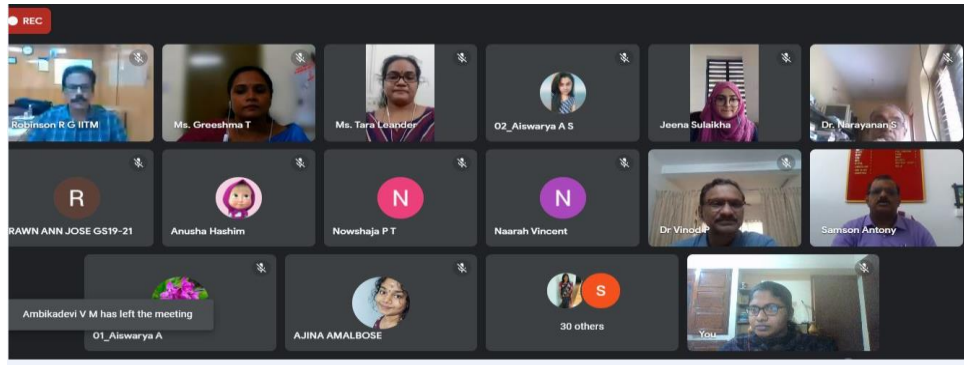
REC

Robinson R G IITM

Ms. Greeshma T

Ms. Tara Leander

02_Aiswarya A S

Jeena Sulaikha

Dr. Narayanan S

R

RAWN ANN JOSE GS19-21

Anusha Hashim

N

Nowshaja P T

N

Naarah Vincent

Dr Vinod P

Samson Antony

Ambikadevi V M has left the meeting

01_Aiswarya A

AJINA AMALBOSE

S

30 others

You